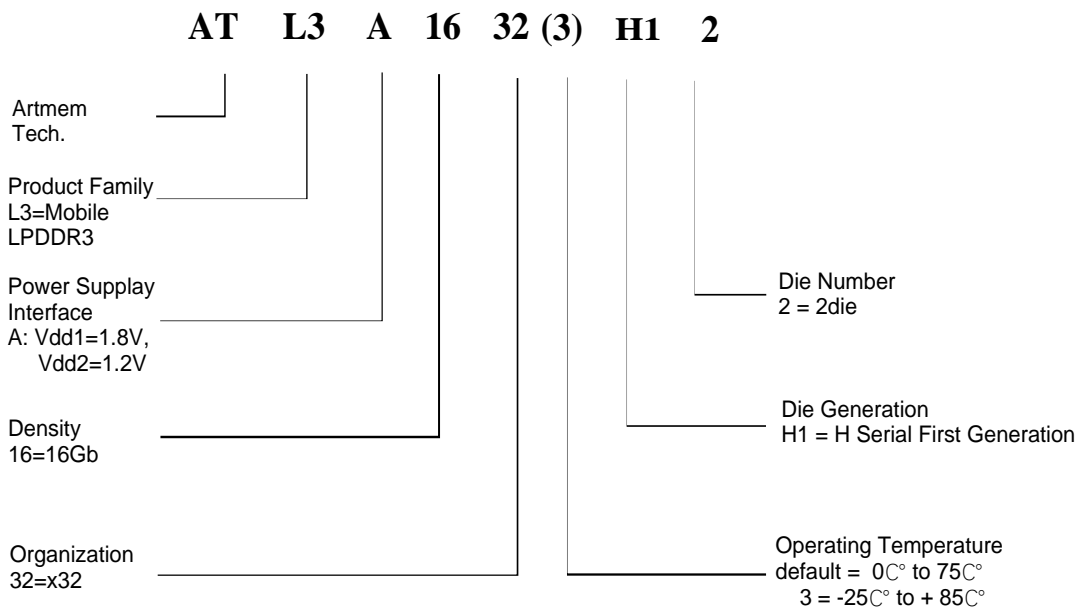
AT L3 A 16 32 (3) H1 2

Artmem Tech.

Product Family
L3=Mobile LPDDR3

Power Supplay Interface
A: Vdd1=1.8V, Vdd2=1.2V

Density
16=16Gb

Organization
32=x32

Die Number
2 = 2die

Die Generation
H1 = H Serial First Generation

Operating Temperature
default = 0℃° to 75℃°
3 = -25℃° to + 85℃°